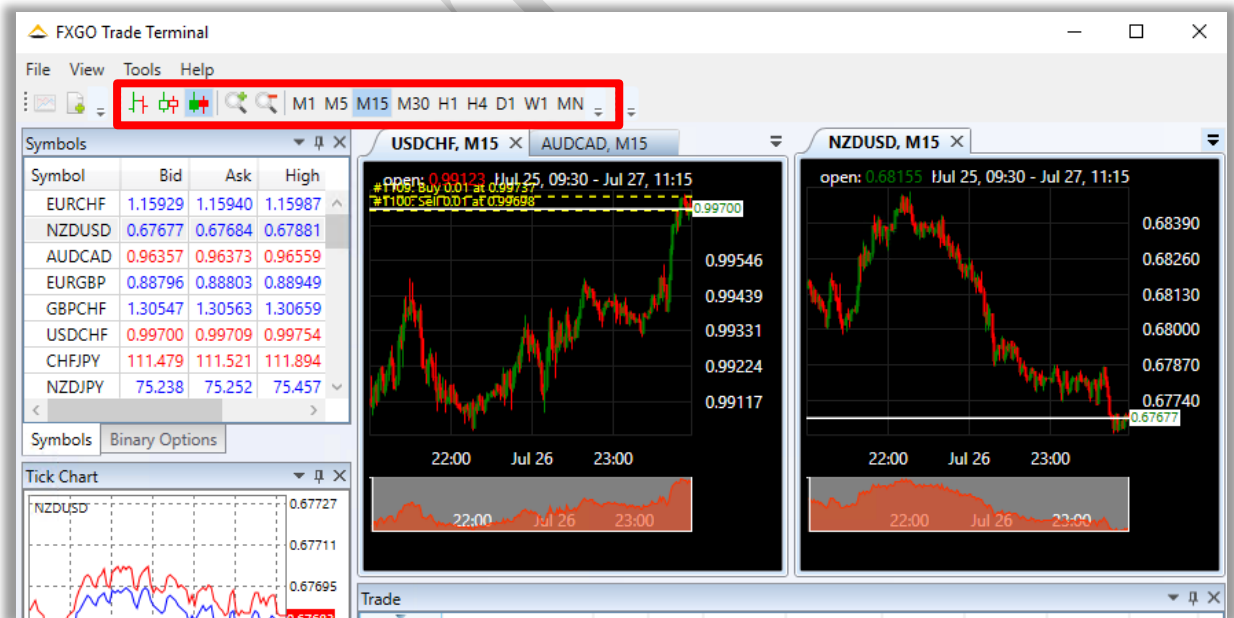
FXGO Trade Terminal

File View Tools Help

M1 M5 M15 M30 H1 H4 D1 W1 MN

Symbols

| Symbol | Bid | Ask | High |
|---|---|---|---|
| EURCHF | 1.15929 | 1.15940 | 1.15987 |
| NZDUSD | 0.67677 | 0.67684 | 0.67881 |
| AUDCAD | 0.96357 | 0.96373 | 0.96559 |
| EURGBP | 0.88796 | 0.88803 | 0.88949 |
| GBPCHF | 1.30547 | 1.30563 | 1.30659 |
| USDCHF | 0.99700 | 0.99709 | 0.99754 |
| CHFJPY | 111.479 | 111.521 | 111.894 |
| NZDJPY | 75.238 | 75.252 | 75.457 |

Symbols Binary Options

Tick Chart

NZDUSD

0.67727
0.67711
0.67695

USDCHF, M15 AUDCAD, M15

open: 0.99123 Jul 25, 09:30 - Jul 27, 11:15

#1109: Buy 0.01 at 0.99737
#1100: Sell 0.01 at 0.99698

0.99700
0.99546
0.99439
0.99331
0.99224
0.99117

22:00 Jul 26 23:00

22:00 Jul 26 23:00

NZDUSD, M15

open: 0.68155 Jul 25, 09:30 - Jul 27, 11:15

0.68390
0.68260
0.68130
0.68000
0.67870
0.67740
0.67677

22:00 Jul 26 23:00

22:00 Jul 26 23:00

Trade